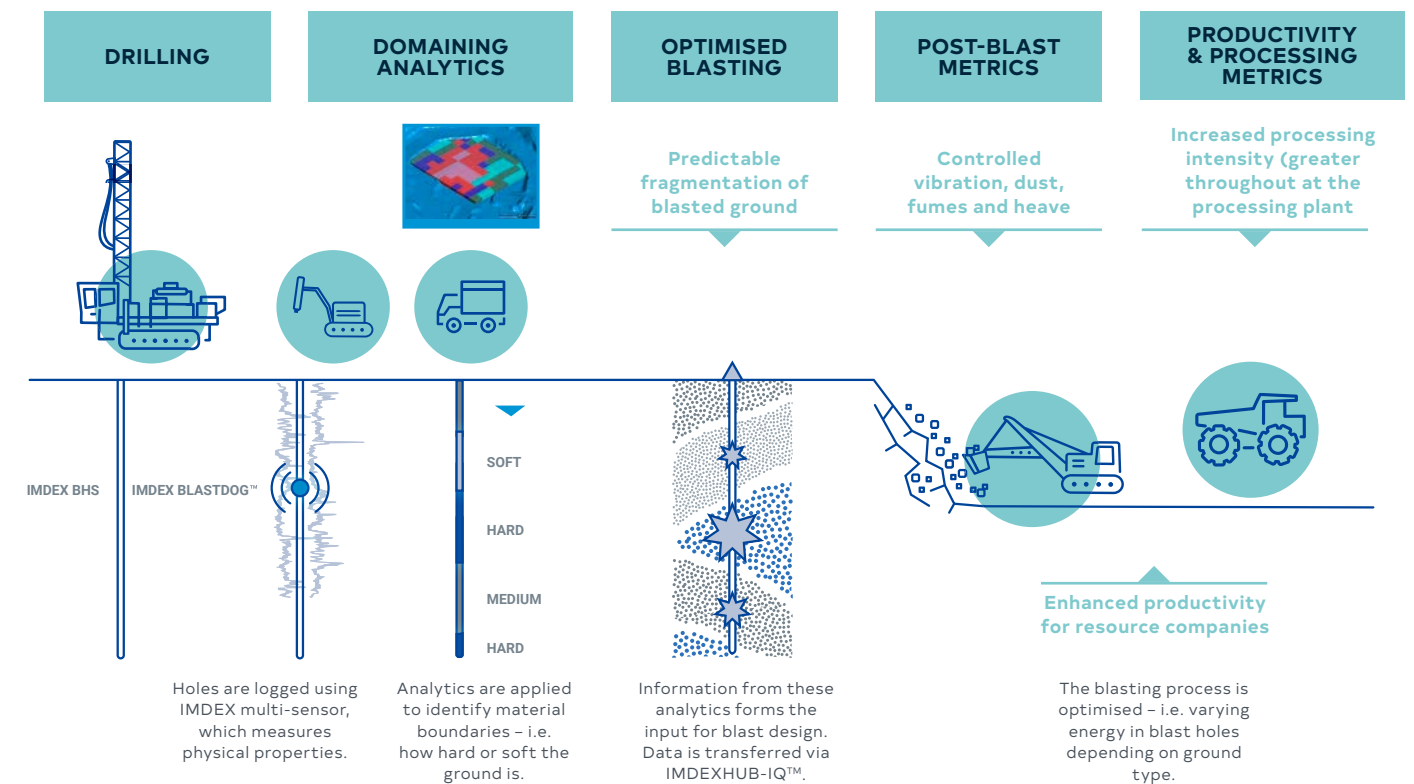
DRILLING

DOMAINING ANALYTICS

OPTIMISED BLASTING

POST-BLAST METRICS

PRODUCTIVITY & PROCESSING METRICS

Predictable fragmentation of blasted ground

Controlled vibration, dust, fumes and heave

Increased processing intensity (greater throughout at the processing plant

IMDEX BHS

IMDEX BLASTDOG™

SOFT

HARD

MEDIUM

HARD

Enhanced productivity for resource companies

Holes are logged using IMDEX multi-sensor, which measures physical properties.

Analytics are applied to identify material boundaries – i.e. how hard or soft the ground is.

Information from these analytics forms the input for blast design. Data is transferred via IMDEXHUB-IQ™.

The blasting process is optimised – i.e. varying energy in blast holes depending on ground type.